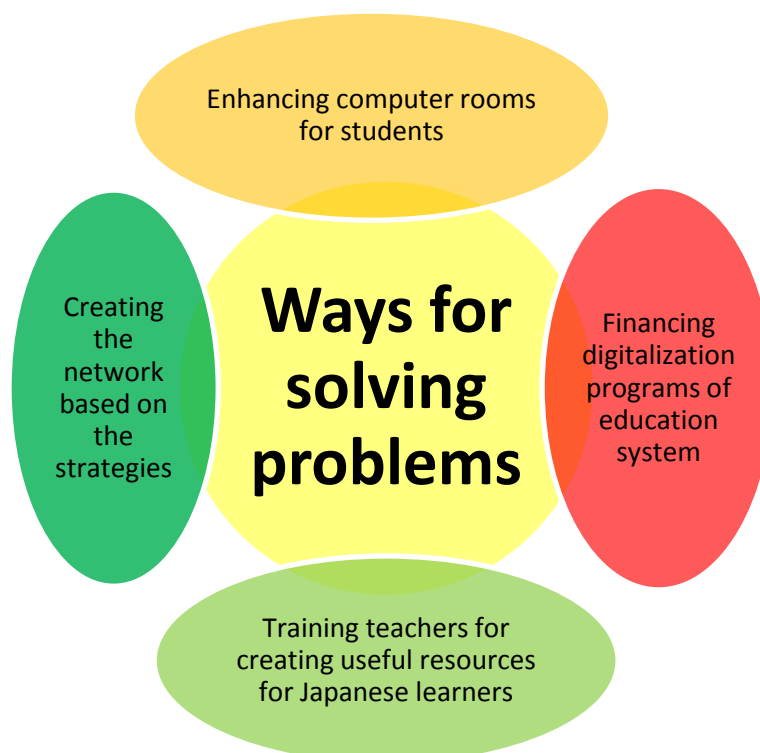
Enhancing computer rooms for students

Creating the network based on the strategies

Ways for solving problems

Financing digitalization programs of education system

Training teachers for creating useful resources for Japanese learners